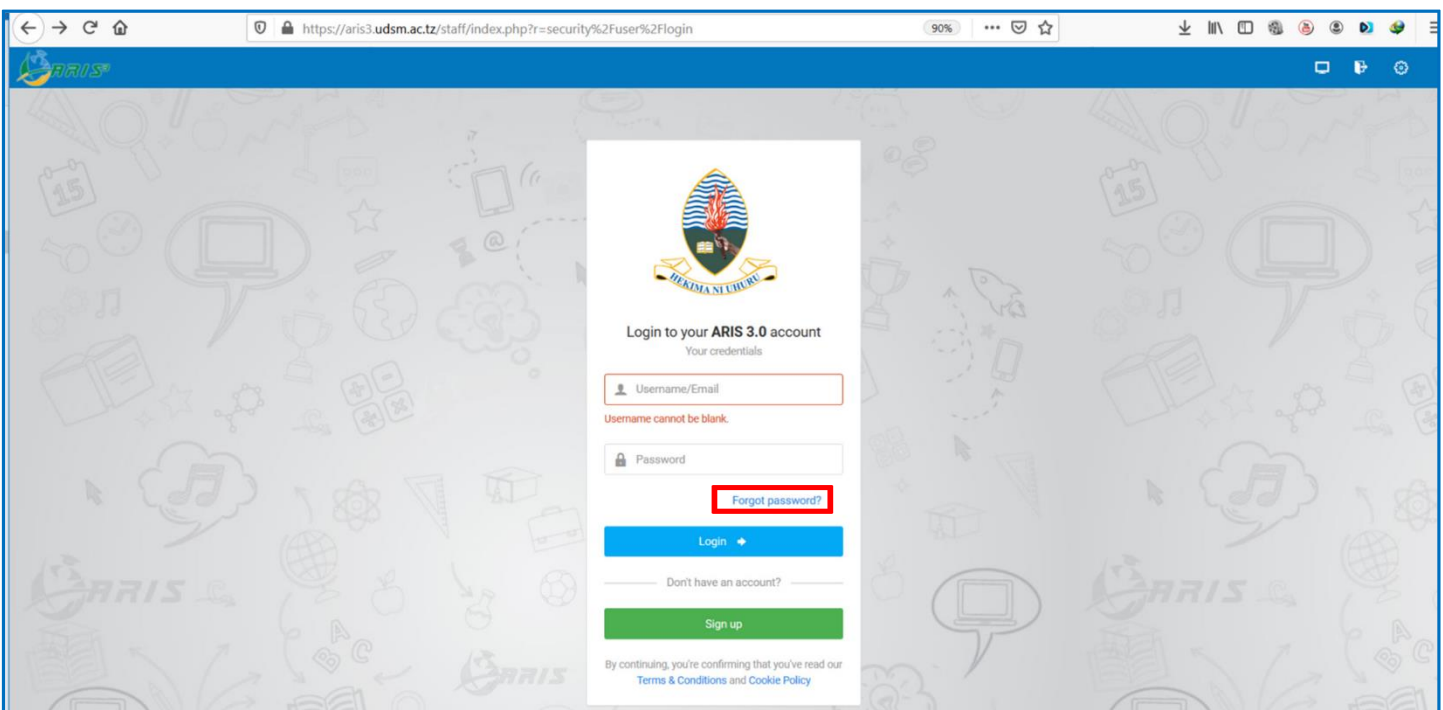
https://aris3.udsm.ac.tz/staff/index.php?r=security%2Fuser%2Flogin

90%

ARIS

15

HEKIMA NI UHURU

Login to your ARIS 3.0 account
Your credentials

Username/Email

Username cannot be blank.

Password

Forgot password?

Login

Don't have an account?

Sign up

By continuing, you're confirming that you've read our Terms & Conditions and Cookie Policy

ARIS

ARIS

ARIS